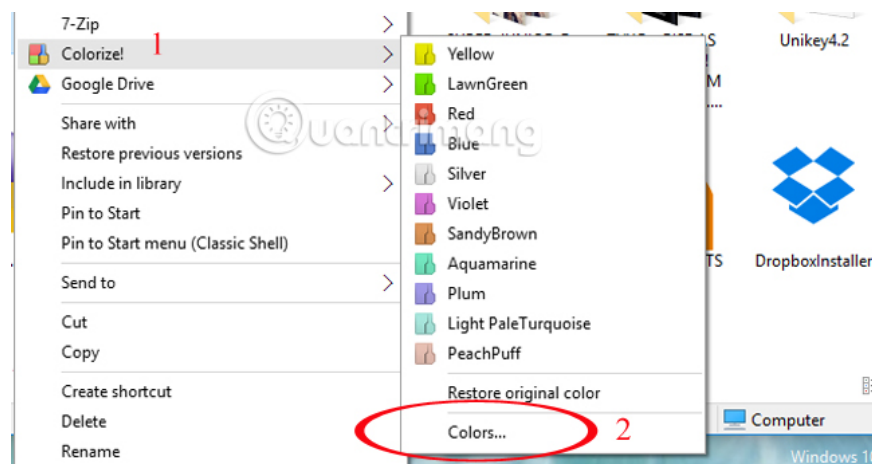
7-Zip
Colorize! 1
Google Drive
Share with
Restore previous versions
Include in library
Pin to Start
Pin to Start menu (Classic Shell)
Send to
Cut
Copy
Create shortcut
Delete
Rename

Yellow
LawnGreen
Red
Blue
Silver
Violet
SandyBrown
Aquamarine
Plum
Light PaleTurquoise
PeachPuff
Restore original color
Colors... 2

Quantrimang

Unikey4.2
DropboxInstaller
Computer
Windows 1